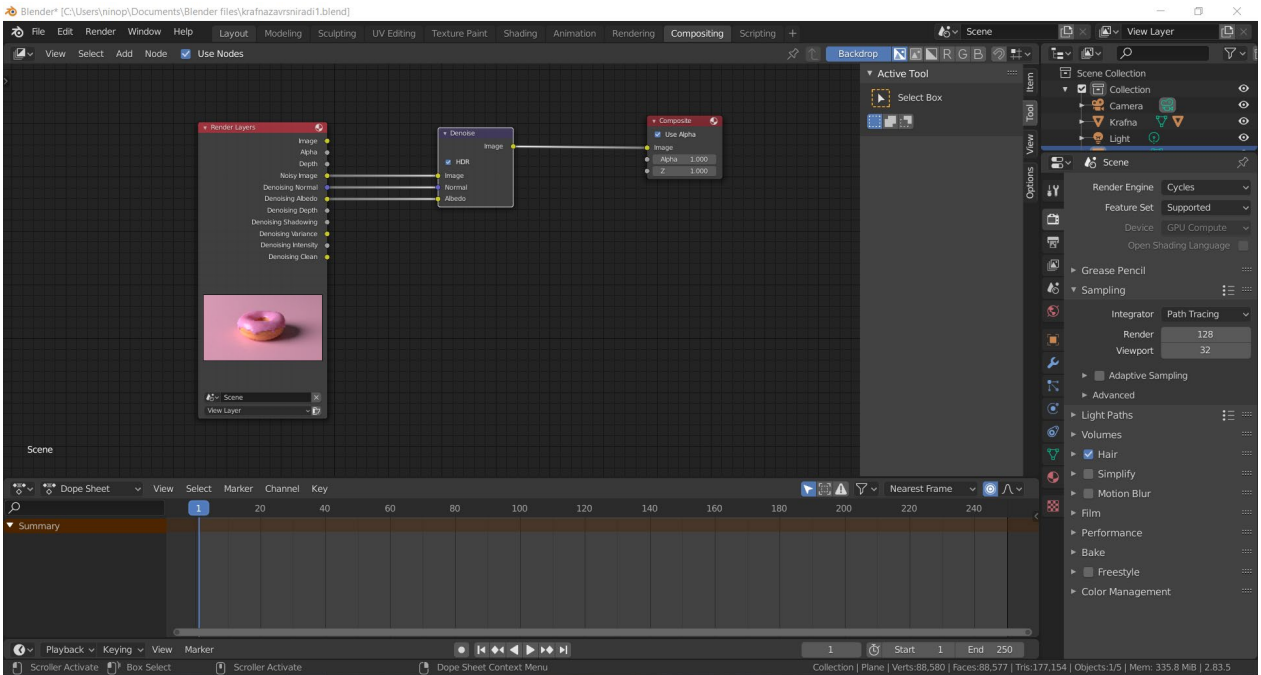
Blender* [C:\Users\ninop\Documents\Blender files\krafnazavrsniradi1.blend]

File Edit Render Window Help Layout Modeling Sculpting UV Editing Texture Paint Shading Animation Rendering Compositing Scripting +

Scene View Layer

View Select Add Node Use Nodes

Backdrop R G B

Render Layers
Image
Alpha
Depth
Noisy Image
Denoising Normal
Denoising Albedo
Denoising Depth
Denoising Shadowing
Denoising Variance
Denoising Intensity
Denoising Clean
Scene
View Layer

Denoise
Image
HDR
Image
Normal
Albedo

Composite
Use Alpha
Image
Alpha 1.000
Z 1.000

Scene

Active Tool
Select Box

Item Tool View Options

Scene Collection
Collection
Camera
Krafna
Light

Scene
Render Engine Cycles
Feature Set Supported
Device GPU Compute
Open Shading Language
Grease Pencil
Sampling
Integrator Path Tracing
Render 128
Viewport 32
Adaptive Sampling
Advanced
Light Paths
Volumes
Hair
Simplify
Motion Blur
Film
Performance
Bake
Freestyle
Color Management

Dope Sheet View Select Marker Channel Key
Nearest Frame
1 20 40 60 80 100 120 140 160 180 200 220 240
Summary

Playback Keying View Marker
1 Start 1 End 250

Scroller Activate Box Select Scroller Activate Dope Sheet Context Menu
Collection | Plane | Verts:88,580 | Faces:88,577 | Tris:177,154 | Objects:1/5 | Mem: 335.8 MiB | 2.83.5